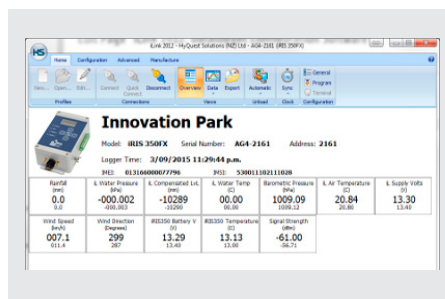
iLink 2012 - HyQuest Solutions (NZ) Ltd - AG4-2161 (iRIS 350FX)

Home Configuration Advanced Manufacture

New... Open... Edit... Profiles Connect Quick Connect Disconnect Connections Overview Data Export Views Automatic Unload Sync Clock General Program Terminal Configuration

Innovation Park

Model: iRIS 350FX Serial Number: AG4-2161 Address: 2161

Logger Time: 3/09/2015 11:29:44 p.m.

IMEI: 013166000077796 IMSI: 530011102111020

| Rainfall (mm) | Water Pressure (kPa) | Compensated Lvl (mm) | Water Temp (C) | Barometric Pressure (hPa) | Air Temperature (C) | Supply Volts (V) |
|---|---|---|---|---|---|---|
| 0.0 | -000.002 | -10289 | 00.00 | 1009.09 | 20.84 | 13.30 |
| 0.0 | -000.003 | -10289 | 00.00 | 1009.12 | 20.80 | 13.40 |

| Wind Speed (km/h) | Wind Direction (Degrees) | iRIS350 Battery V (V) | iRIS350 Temperature (C) | Signal Strength (dBm) |
|---|---|---|---|---|
| 007.1 | 299 | 13.29 | 13.13 | -61.00 |
| 011.4 | 287 | 13.40 | 13.40 | -56.71 |